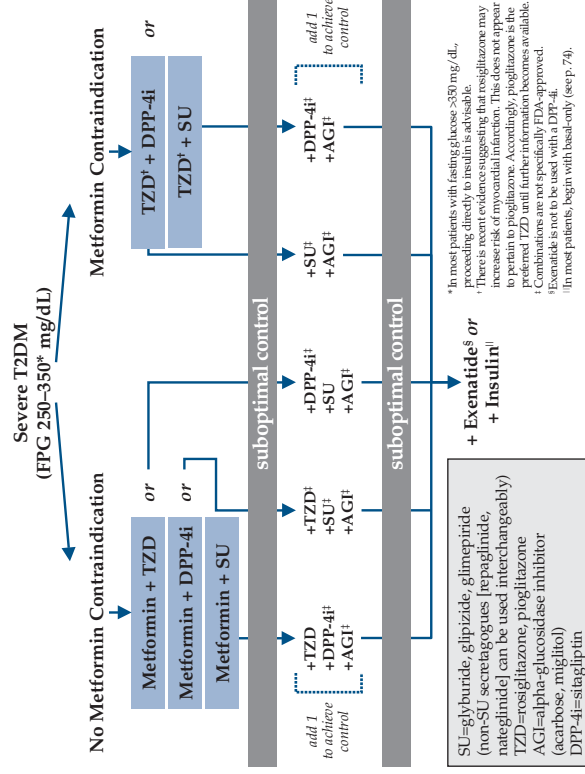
Severe T2DM
(FPG 250–350* mg/dL)

No Metformin Contraindication

Metformin + TZD

or

Metformin + DPP-4i

or

Metformin + SU

Metformin Contraindication

TZD† + DPP-4i

or

TZD† + SU

suboptimal control

add 1 to achieve control

+TZD
+DPP-4i‡
+AGI‡

+TZD‡
+SU‡
+AGI‡

+DPP-4i‡
+SU
+AGI‡

+SU‡
+AGI‡

+DPP-4i‡
+AGI‡

add 1 to achieve control

suboptimal control

+ Exenatide§ or
+ Insulin||

SU=glyburide, glipizide, glimepiride (non-SU secretagogues [repaglinide, nateglinide] can be used interchangeably)
TZD=rosiglitazone, pioglitazone
AGI=alpha-glucosidase inhibitor (acarbose, miglitol)
DPP-4i=sitagliptin

* In most patients with fasting glucose >350 mg/dL, proceeding directly to insulin is advisable.
† There is recent evidence suggesting that rosiglitazone may increase risk of myocardial infarction. This does not appear to pertain to pioglitazone. Accordingly, pioglitazone is the preferred TZD until further information becomes available.
‡ Combinations are not specifically FDA-approved.
§ Exenatide is not to be used with a DPP-4i.
|| In most patients, begin with basal-only (see p. 74).